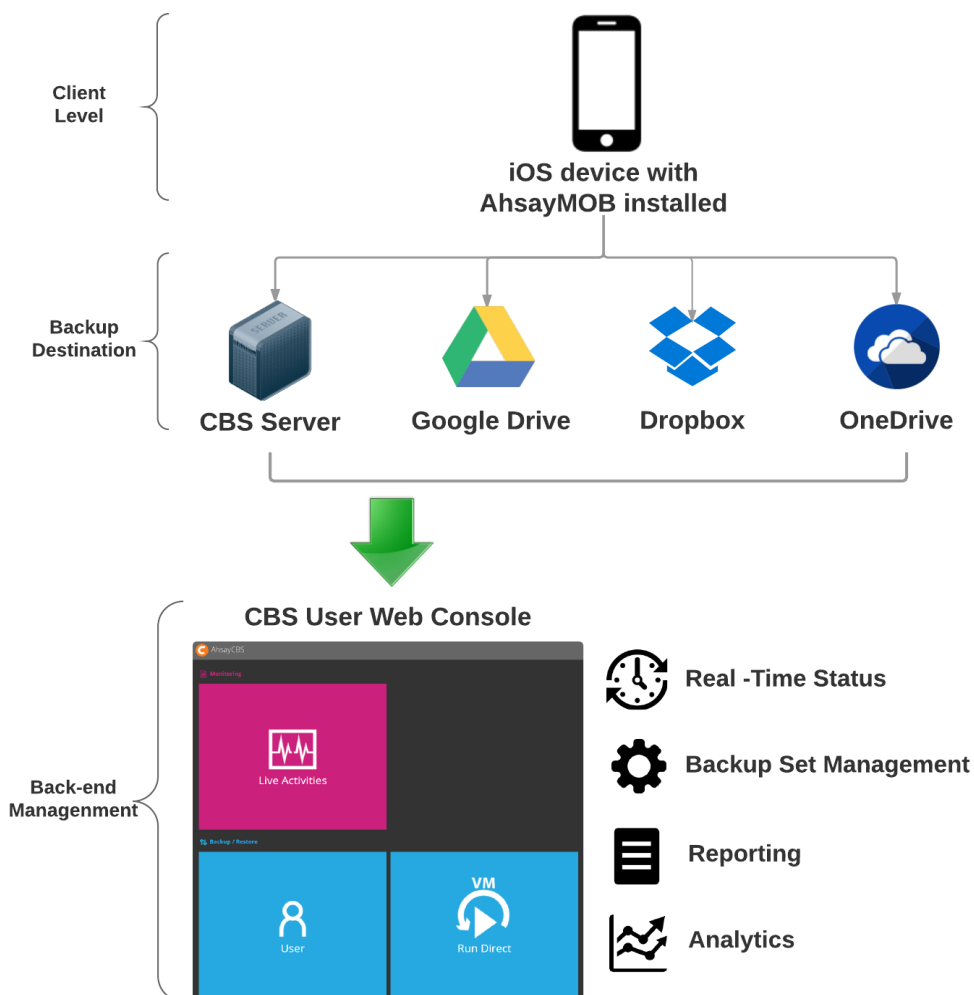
Client Level

iOS device with AhsayMOB installed

Backup Destination

SERVER

CBS Server

Google Drive

Dropbox

OneDrive

CBS User Web Console

AhsayCBS

Monitoring

Live Activities

Backup / Restore

User

VM

Run Direct

Back-end Manangement

Real -Time Status

Backup Set Management

Reporting

Analytics